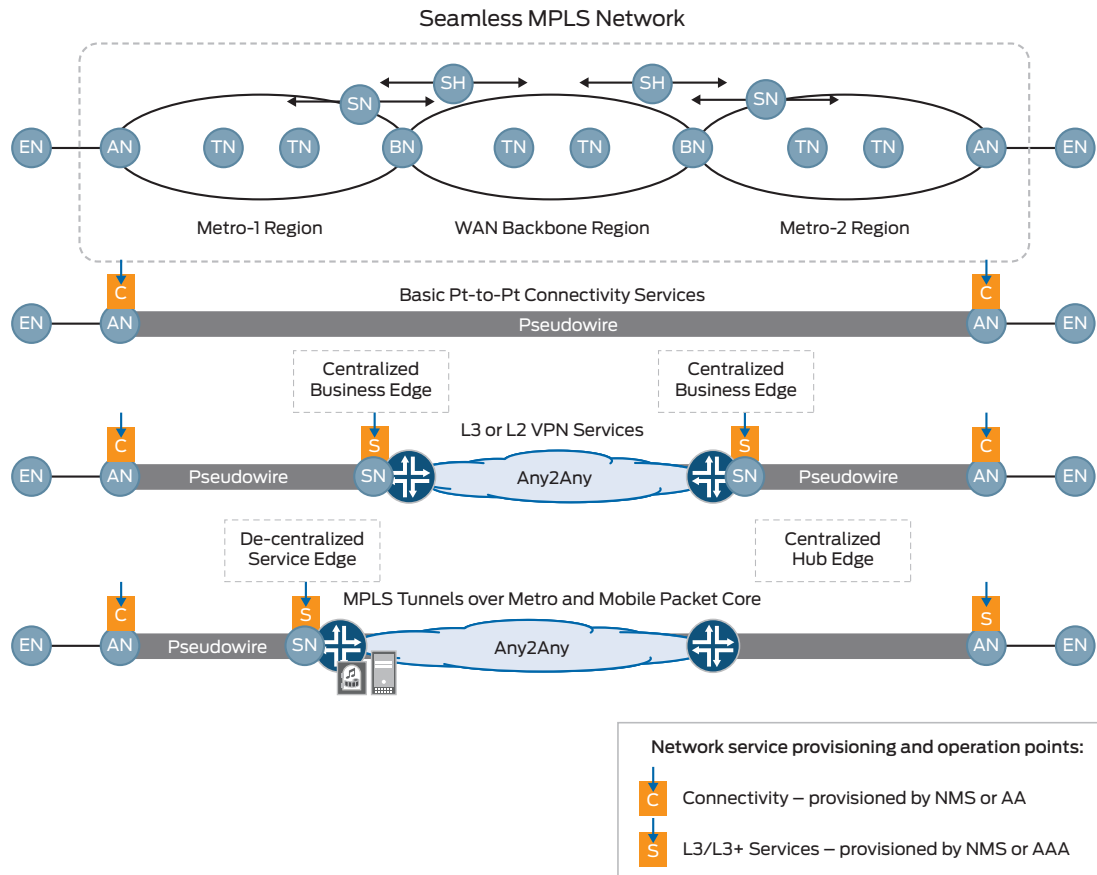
Seamless MPLS Network

SH SH
SN SN
EN AN TN TN BN TN TN BN TN TN AN EN

Metro-1 Region WAN Backbone Region Metro-2 Region

C C
Basic Pt-to-Pt Connectivity Services
EN AN Pseudowire AN EN

Centralized Business Edge
Centralized Business Edge

L3 or L2 VPN Services
C S S C
EN AN Pseudowire SN Any2Any SN Pseudowire AN EN

De-centralized Service Edge
Centralized Hub Edge

MPLS Tunnels over Metro and Mobile Packet Core
C S S
EN AN Pseudowire SN Any2Any AN EN

Network service provisioning and operation points:
C Connectivity – provisioned by NMS or AA
S L3/L3+ Services – provisioned by NMS or AAA